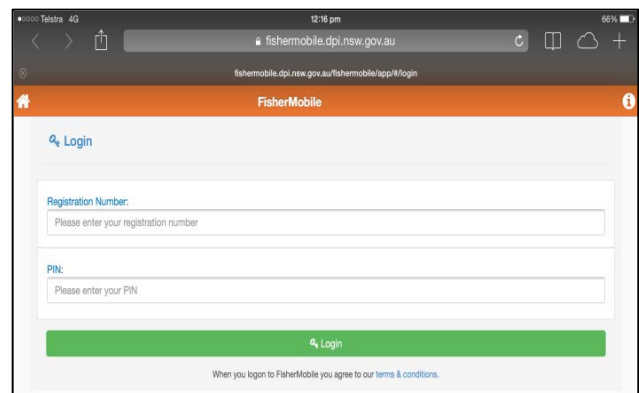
●○○○○ Telstra 4G
12:16 pm
66%

fishermobile.dpi.nsw.gov.au

fishermobile.dpi.nsw.gov.au/fishermobile/app/#/login

FisherMobile

Login

Registration Number:
Please enter your registration number

PIN:
Please enter your PIN

Login

When you logon to FisherMobile you agree to our terms & conditions.